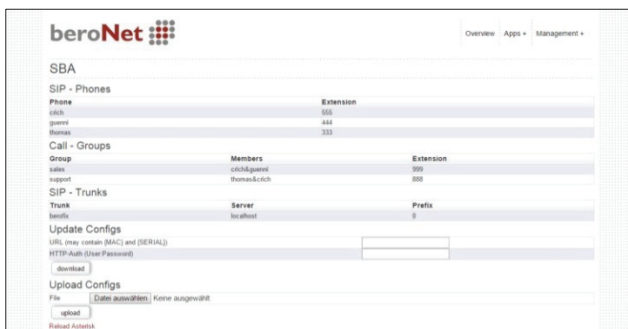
beroNet

Overview Apps ▾ Management ▾

SBA

SIP - Phones

| Phone | Extension |
|---|---|
| crich | 555 |
| guenni | 444 |
| thomas | 333 |

Call - Groups

| Group | Members | Extension |
|---|---|---|
| sales | crich&guenni | 999 |
| support | thomas&crich | 888 |

SIP - Trunks

| Trunk | Server | Prefix |
|---|---|---|
| berofix | localhost | 0 |

Update Configs

URL (may contain {MAC} and {SERIAL})

HTTP-Auth (User:Password)

download

Upload Configs

File Datei auswählen Keine ausgewählt

upload

Reload Asterisk